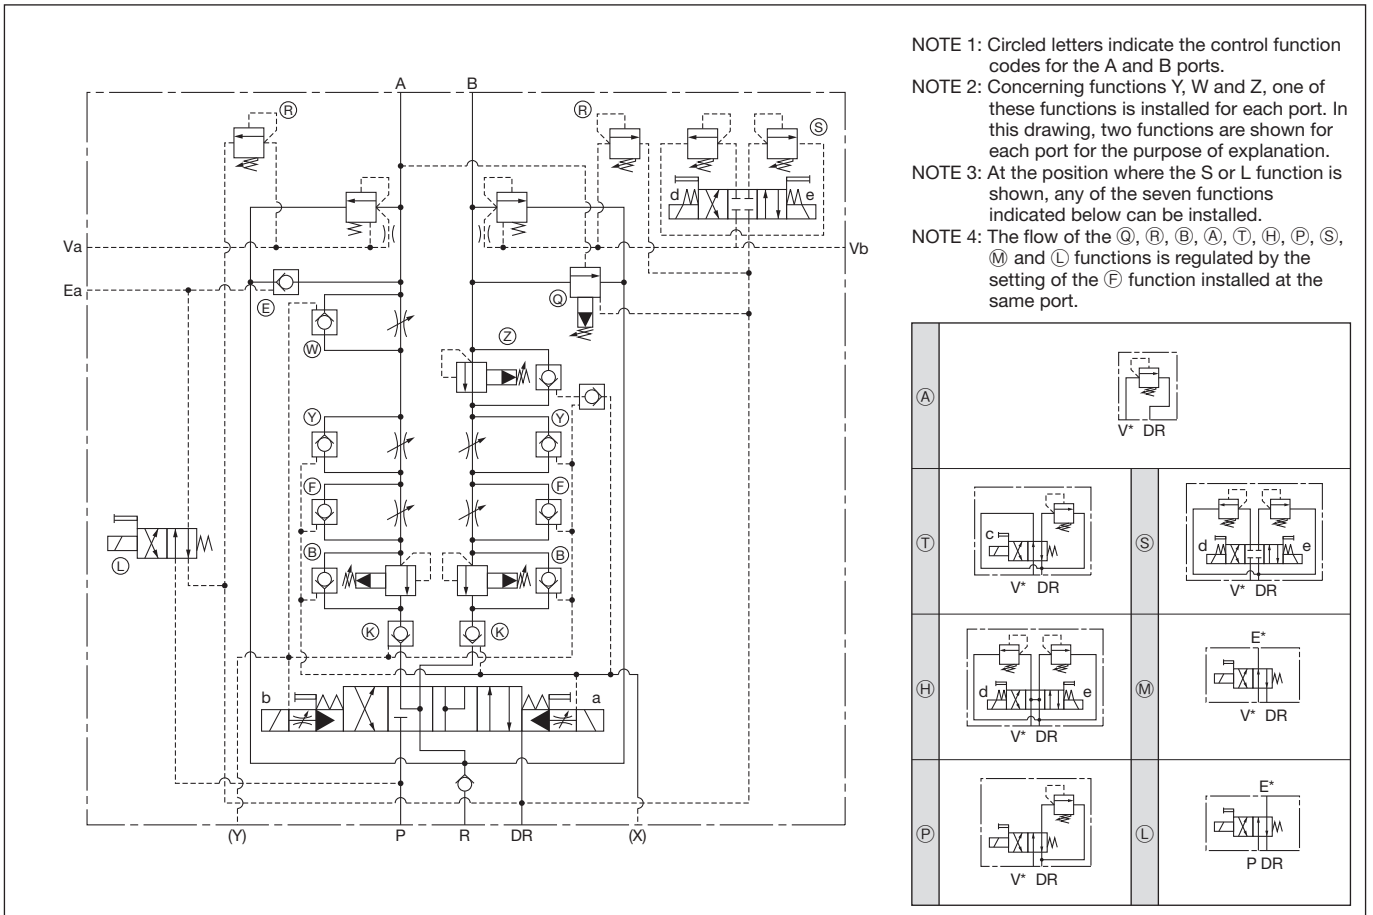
A
B
Ⓡ
Ⓡ
Ⓢ
d
e
Va
Vb
Ea
Ⓔ
Ⓠ
Ⓩ
Ⓦ
Ⓨ
Ⓨ
Ⓕ
Ⓕ
Ⓑ
Ⓑ
Ⓛ
Ⓚ
Ⓚ
b
a
(Y)
P
R
DR
(X)

NOTE 1: Circled letters indicate the control function codes for the A and B ports.
NOTE 2: Concerning functions Y, W and Z, one of these functions is installed for each port. In this drawing, two functions are shown for each port for the purpose of explanation.
NOTE 3: At the position where the S or L function is shown, any of the seven functions indicated below can be installed.
NOTE 4: The flow of the Ⓠ, Ⓡ, Ⓑ, Ⓐ, Ⓣ, Ⓗ, Ⓟ, Ⓢ, Ⓜ and Ⓛ functions is regulated by the setting of the Ⓕ function installed at the same port.

| | | | |
|---|---|---|---|
| Ⓐ | V* DR | | |
| Ⓣ | c V* DR | Ⓢ | d e V* DR |
| Ⓗ | d e V* DR | Ⓜ | E* V* DR |
| Ⓟ | V* DR | Ⓛ | E* P DR |